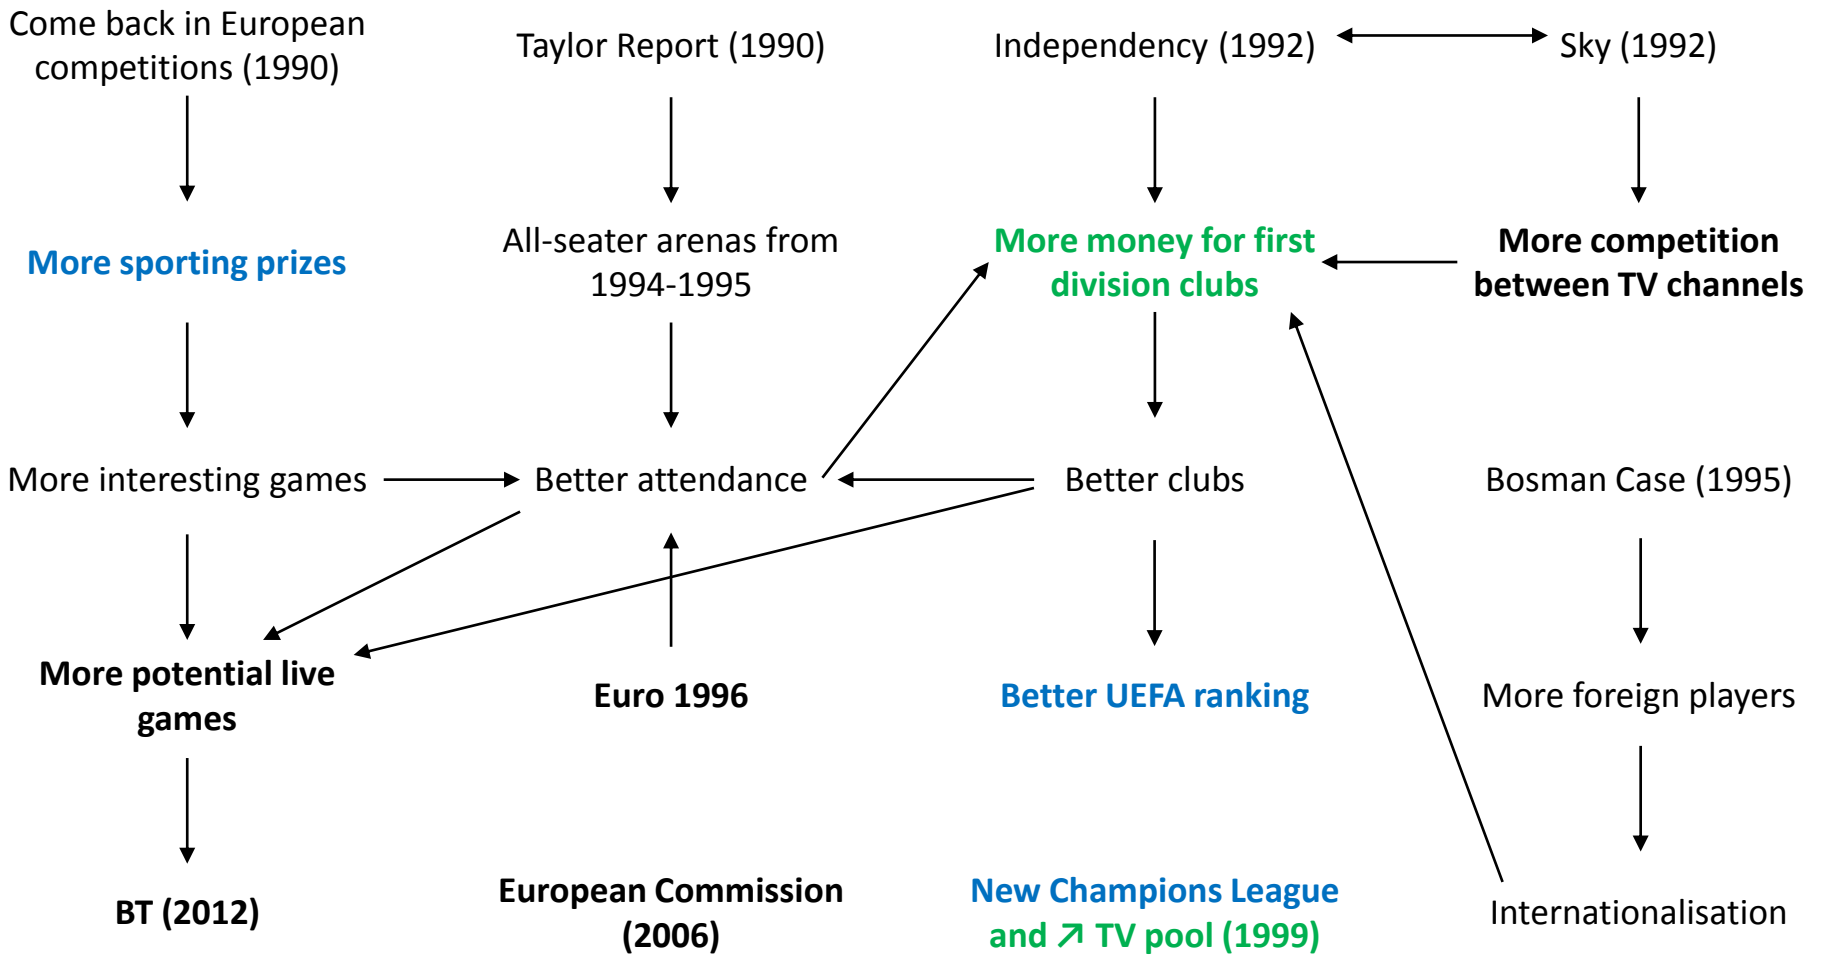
Come back in European competitions (1990)

Taylor Report (1990)

Independency (1992)

Sky (1992)

More sporting prizes

All-seater arenas from 1994-1995

More money for first division clubs

More competition between TV channels

More interesting games

Better attendance

Better clubs

Bosman Case (1995)

More potential live games

Euro 1996

Better UEFA ranking

More foreign players

BT (2012)

European Commission (2006)

New Champions League and ↗ TV pool (1999)

Internationalisation